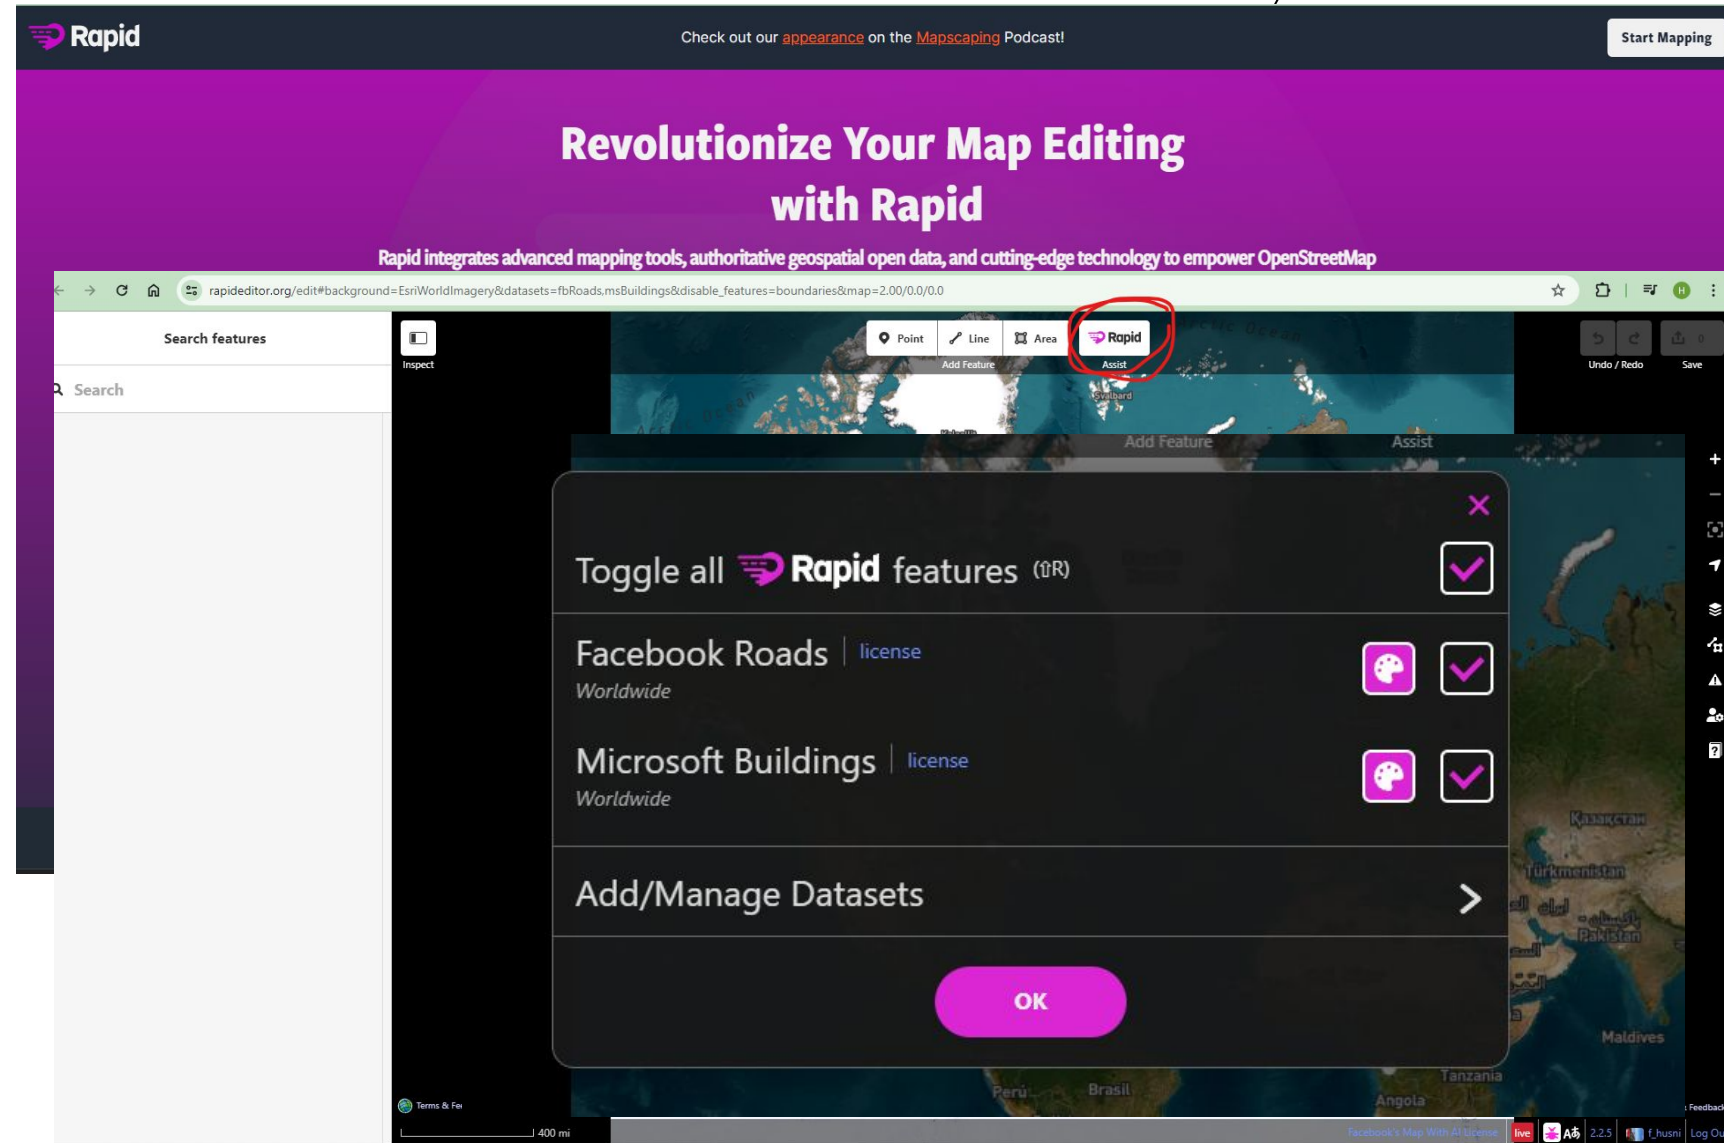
Rapid

Check out our appearance on the Mapscaping Podcast!

Start Mapping

Revolutionize Your Map Editing with Rapid

Rapid integrates advanced mapping tools, authoritative geospatial open data, and cutting-edge technology to empower OpenStreetMap

rapideditor.org/edit#background=EsriWorldImagery&datasets=fbRoads,msBuildings&disable_features=boundaries&map=2.00/0.0/0.0

Search features

Search

Inspect

Point Line Area
Add Feature

Rapid
Assist

Undo / Redo

Save

Svalbard

Add Feature

Assist

Toggle all Rapid features (⇧R)

Facebook Roads | license
Worldwide

Microsoft Buildings | license
Worldwide

Add/Manage Datasets

OK

Казахстан

Turkmenistan

Pakistan

Maldives

Tanzania

Angola

Brasil

Perú

Terms & Fe

400 mi

Facebook's Map With AI License

live

2.2.5

f_husni

Log Ou

Feedback